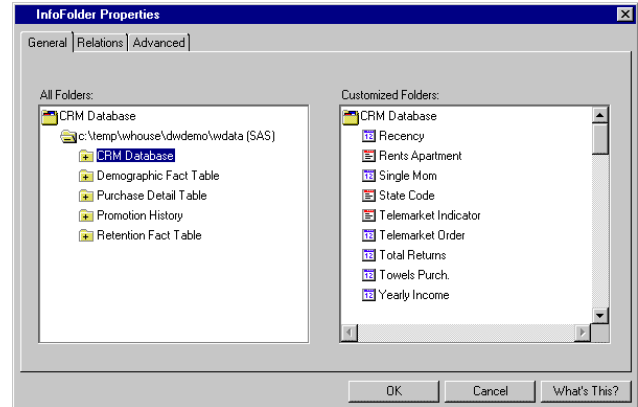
InfoFolder Properties

General | Relations | Advanced

All Folders:
CRM Database
c:\temp\whouse\dwdemo\wdata (SAS)
CRM Database
Demographic Fact Table
Purchase Detail Table
Promotion History
Retention Fact Table

Customized Folders:
CRM Database
Recency
Rents Apartment
Single Mom
State Code
Telemarket Indicator
Telemarket Order
Total Returns
Towels Purch.
Yearly Income

OK | Cancel | What's This?